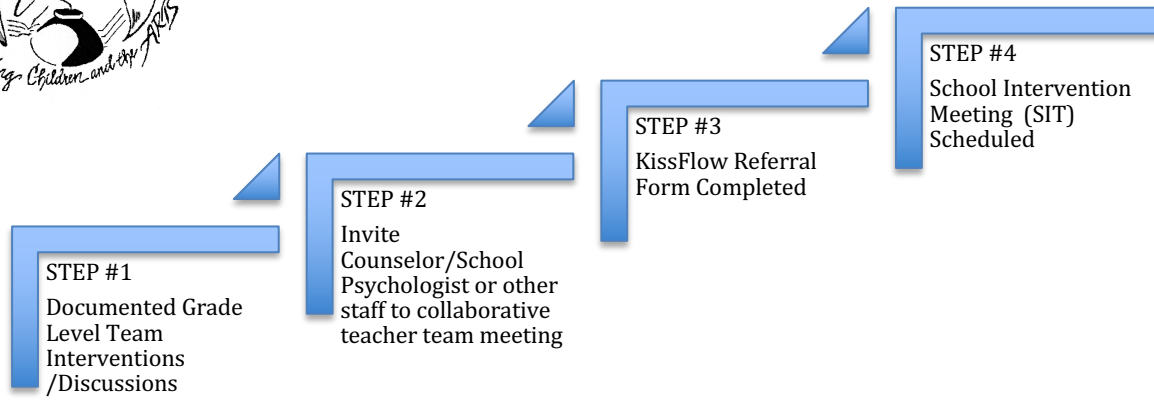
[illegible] Children and the ARTS

STEP #1
Documented Grade Level Team Interventions /Discussions

STEP #2
Invite Counselor/School Psychologist or other staff to collaborative teacher team meeting

STEP #3
KissFlow Referral Form Completed

STEP #4
School Intervention Meeting (SIT) Scheduled